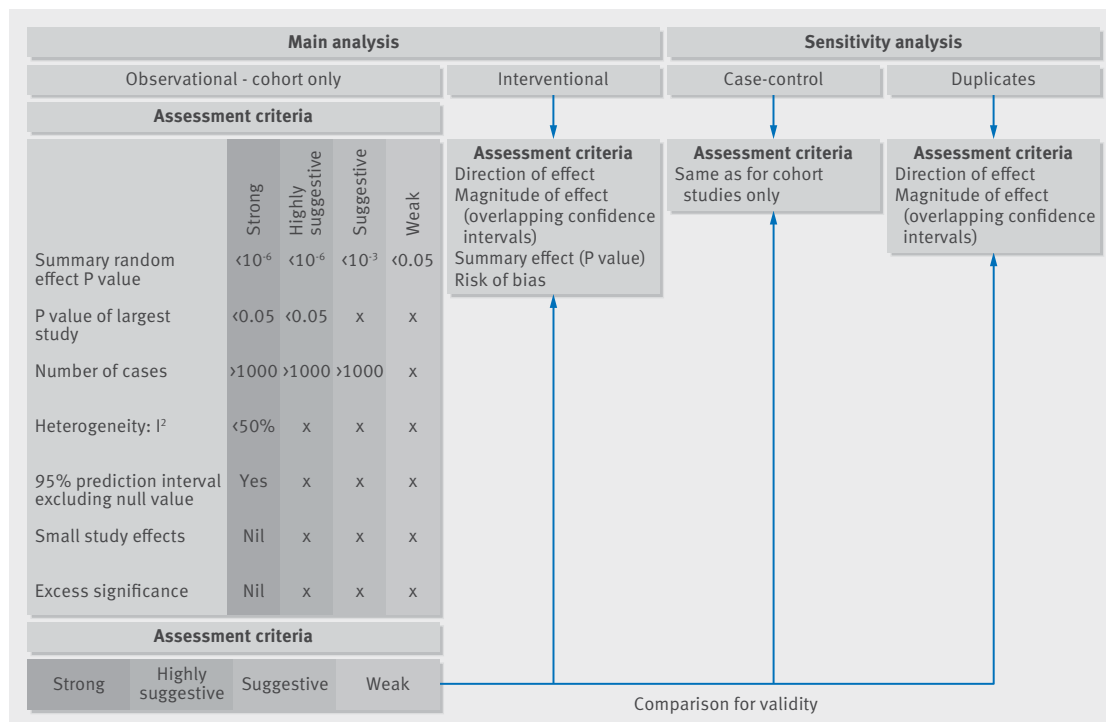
Main analysis

Sensitivity analysis

Observational - cohort only

Interventional

Case-control

Duplicates

Assessment criteria

| | Strong | Highly suggestive | Suggestive | Weak |
|---|---|---|---|---|
| Summary random effect P value | $<10^{-6}$ | $<10^{-6}$ | $<10^{-3}$ | <0.05 |
| P value of largest study | <0.05 | <0.05 | x | x |
| Number of cases | >1000 | >1000 | >1000 | x |
| Heterogeneity: $I^2$ | <50% | x | x | x |
| 95% prediction interval excluding null value | Yes | x | x | x |
| Small study effects | Nil | x | x | x |
| Excess significance | Nil | x | x | x |

Assessment criteria
Direction of effect
Magnitude of effect (overlapping confidence intervals)
Summary effect (P value)
Risk of bias

Assessment criteria
Same as for cohort studies only

Assessment criteria
Direction of effect
Magnitude of effect (overlapping confidence intervals)

Assessment criteria

Strong
Highly suggestive
Suggestive
Weak

Comparison for validity